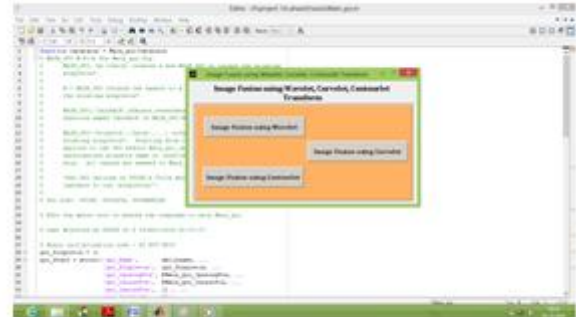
Image Fusion using Wavelet, Curvelet, Contourlet Transform

Image Fusion using Wavelet, Curvelet, Contourlet Transform

Image Fusion using Wavelet

Image Fusion using Curvelet

Image Fusion using Contourlet

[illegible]